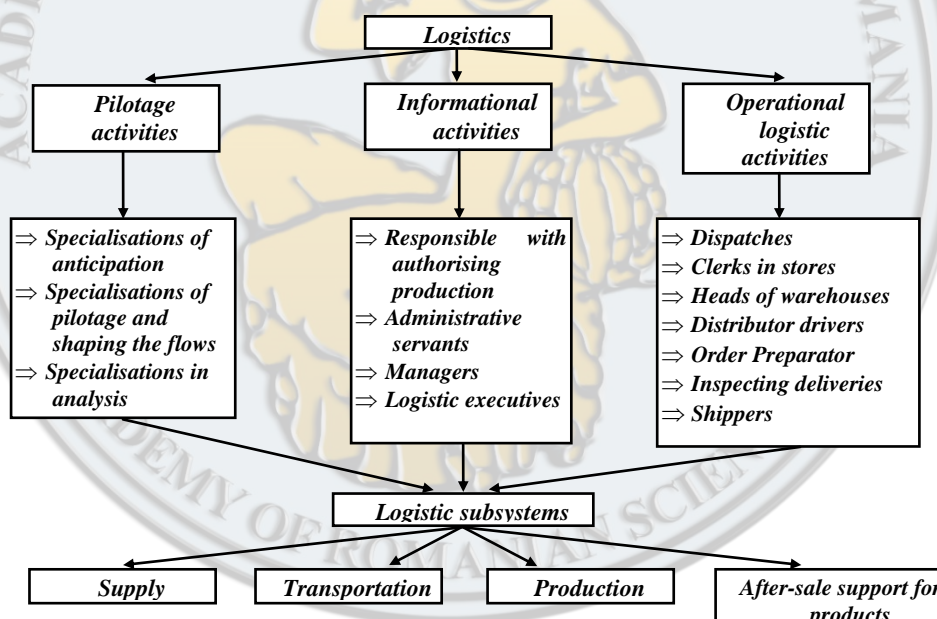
Logistics

Pilotage activities

Informational activities

Operational logistic activities

$\Rightarrow$ Specialisations of anticipation
$\Rightarrow$ Specialisations of pilotage and shaping the flows
$\Rightarrow$ Specialisations in analysis

$\Rightarrow$ Responsible with authorising production
$\Rightarrow$ Administrative servants
$\Rightarrow$ Managers
$\Rightarrow$ Logistic executives

$\Rightarrow$ Dispatches
$\Rightarrow$ Clerks in stores
$\Rightarrow$ Heads of warehouses
$\Rightarrow$ Distributor drivers
$\Rightarrow$ Order Preparator
$\Rightarrow$ Inspecting deliveries
$\Rightarrow$ Shippers

Logistic subsystems

Supply

Transportation

Production

After-sale support for products

ACADEMY OF ROMANIAN SCIENTISTS